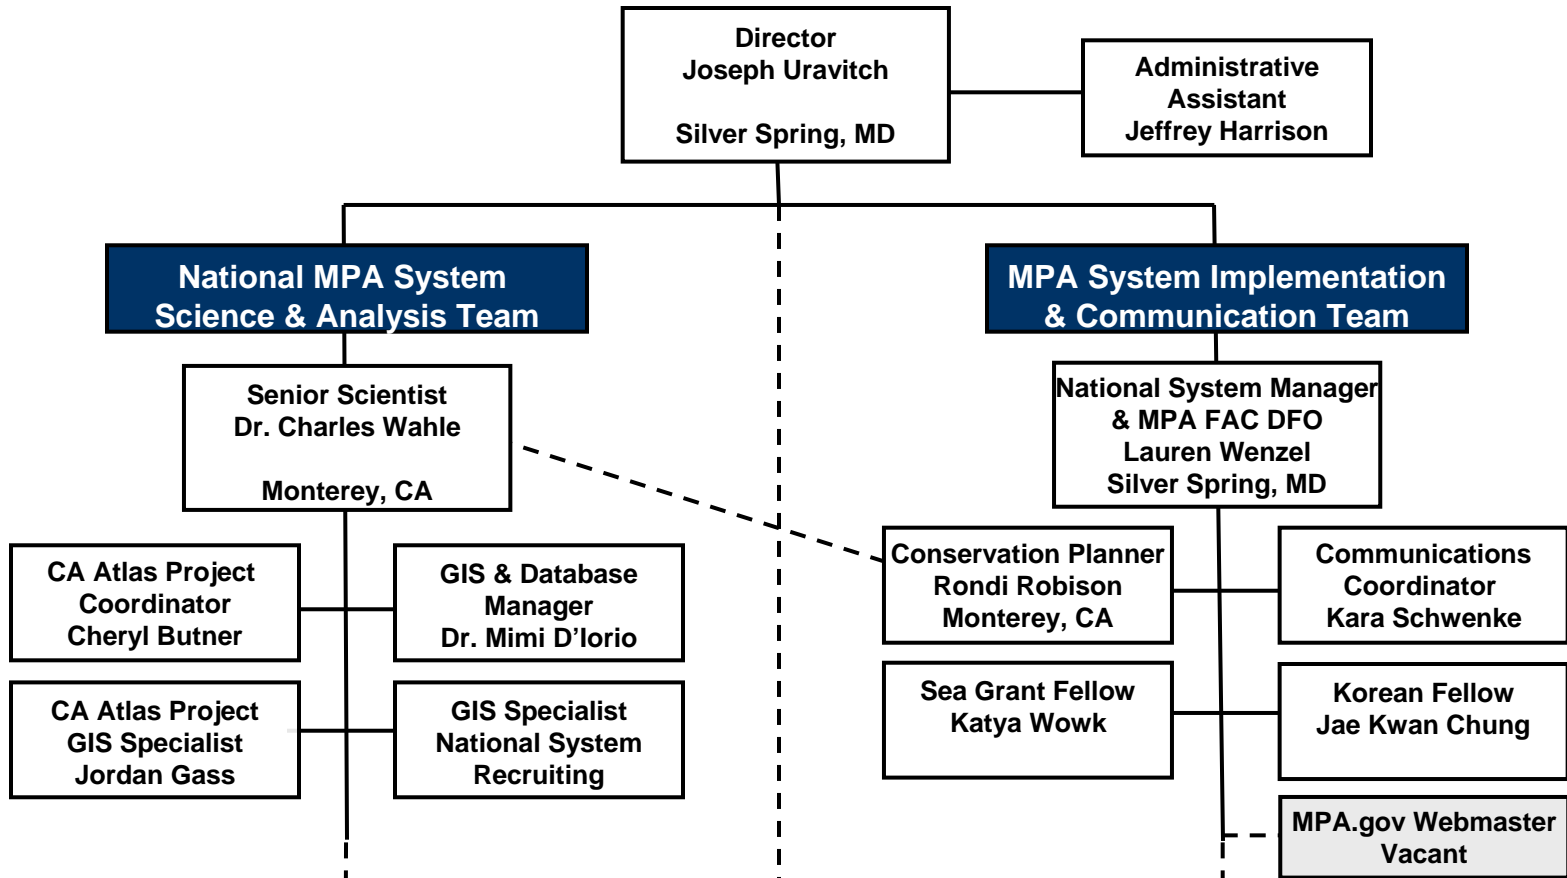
Director
Joseph Uravitch

Silver Spring, MD

Administrative Assistant
Jeffrey Harrison

National MPA System Science & Analysis Team

MPA System Implementation & Communication Team

Senior Scientist
Dr. Charles Wahle

Monterey, CA

National System Manager & MPA FAC DFO
Lauren Wenzel
Silver Spring, MD

CA Atlas Project Coordinator
Cheryl Butner

GIS & Database Manager
Dr. Mimi D'Iorio

CA Atlas Project GIS Specialist
Jordan Gass

GIS Specialist
National System Recruiting

Conservation Planner
Rondi Robison
Monterey, CA

Communications Coordinator
Kara Schwenke

Sea Grant Fellow
Katya Wowk

Korean Fellow
Jae Kwan Chung

MPA.gov Webmaster
Vacant